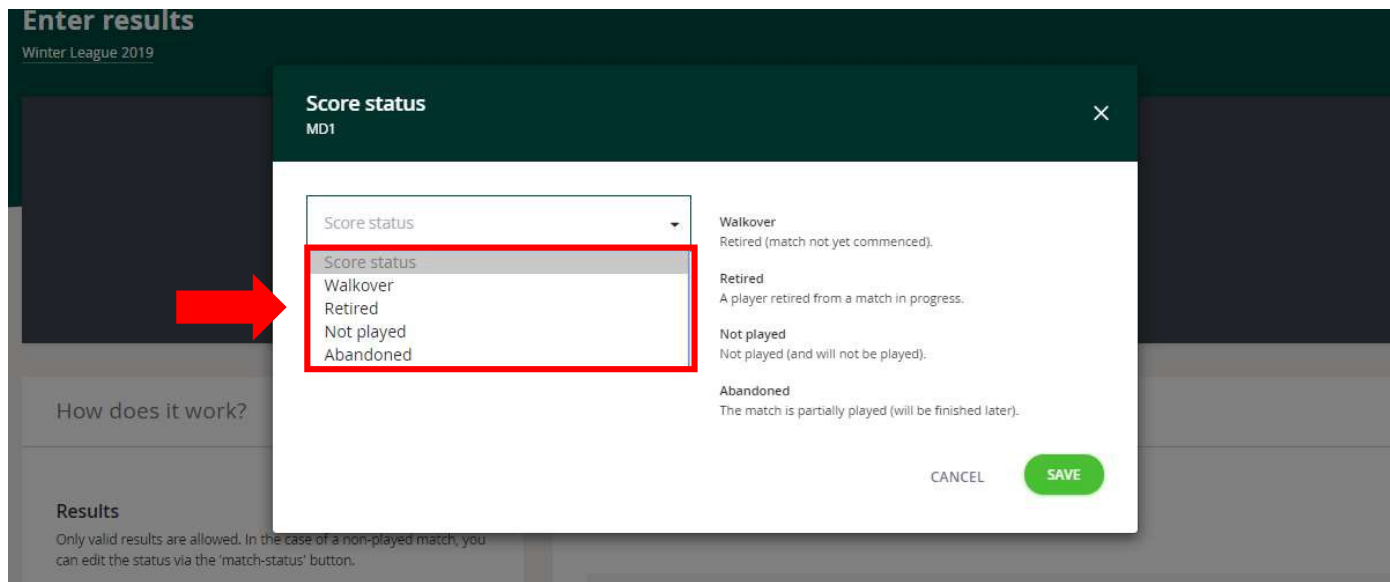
Enter results
Winter League 2019

Score status
MD1

Score status

Score status
Walkover
Retired
Not played
Abandoned

Walkover
Retired (match not yet commenced).

Retired
A player retired from a match in progress.

Not played
Not played (and will not be played).

Abandoned
The match is partially played (will be finished later).

CANCEL SAVE

How does it work?

Results
Only valid results are allowed. In the case of a non-played match, you can edit the status via the 'match-status' button.